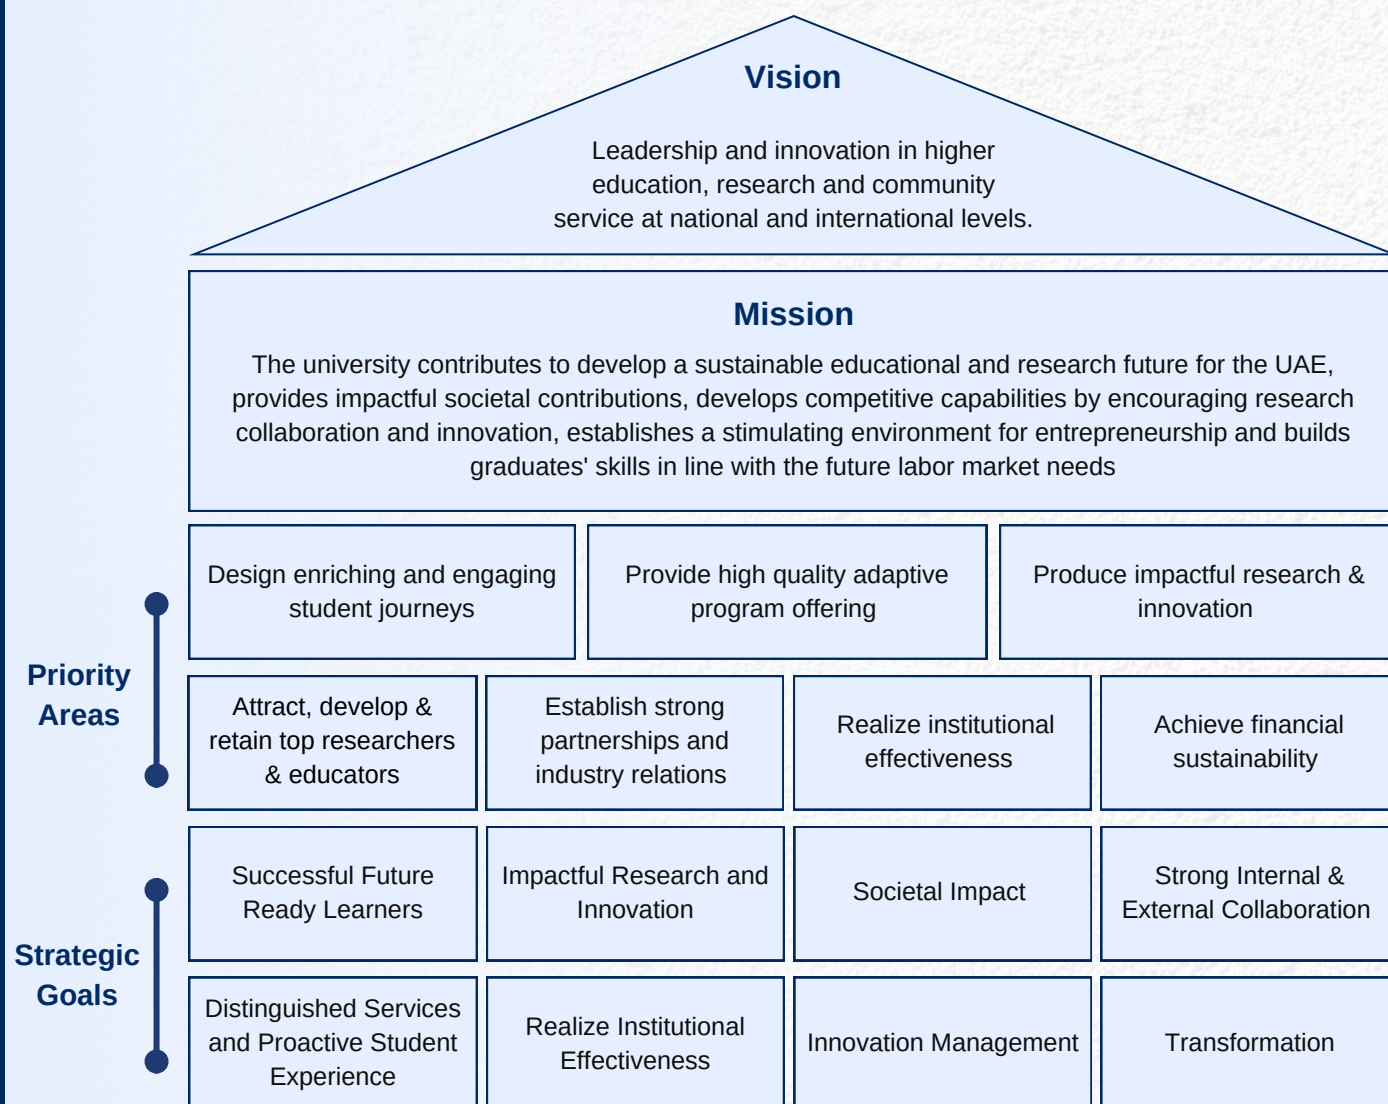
Vision

Leadership and innovation in higher education, research and community service at national and international levels.

Mission

The university contributes to develop a sustainable educational and research future for the UAE, provides impactful societal contributions, develops competitive capabilities by encouraging research collaboration and innovation, establishes a stimulating environment for entrepreneurship and builds graduates' skills in line with the future labor market needs

Priority Areas

Design enriching and engaging student journeys

Provide high quality adaptive program offering

Produce impactful research & innovation

Attract, develop & retain top researchers & educators

Establish strong partnerships and industry relations

Realize institutional effectiveness

Achieve financial sustainability

Strategic Goals

Successful Future Ready Learners

Impactful Research and Innovation

Societal Impact

Strong Internal & External Collaboration

Distinguished Services and Proactive Student Experience

Realize Institutional Effectiveness

Innovation Management

Transformation